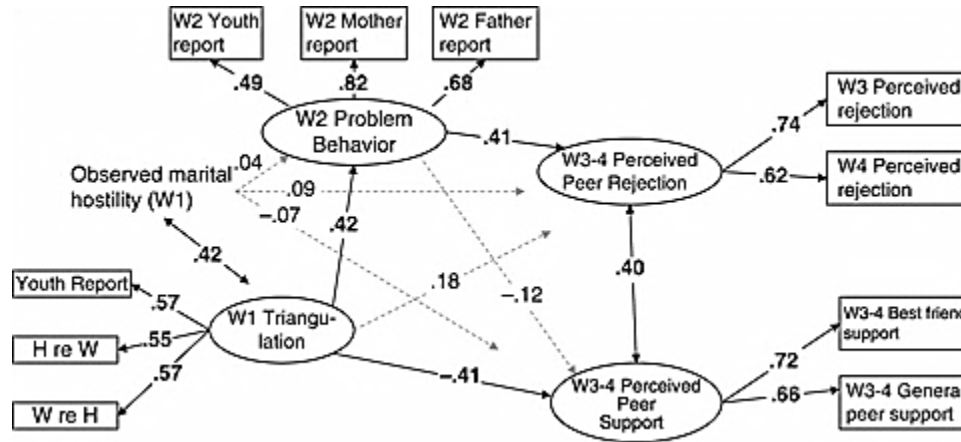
W2 Youth report

W2 Mother report

W2 Father report

.49

.82

.68

W2 Problem Behavior

.41

W3 Perceived rejection

.74

W4 Perceived rejection

.62

W3-4 Perceived Peer Rejection

Observed marital hostility (W1)

.04

.09

–.07

.42

.42

.18

–.12

.40

Youth Report

.57

.55

.57

H re W

W re H

W1 Triangulation

–.41

W3-4 Perceived Peer Support

.72

.66

W3-4 Best friend support

W3-4 General peer support